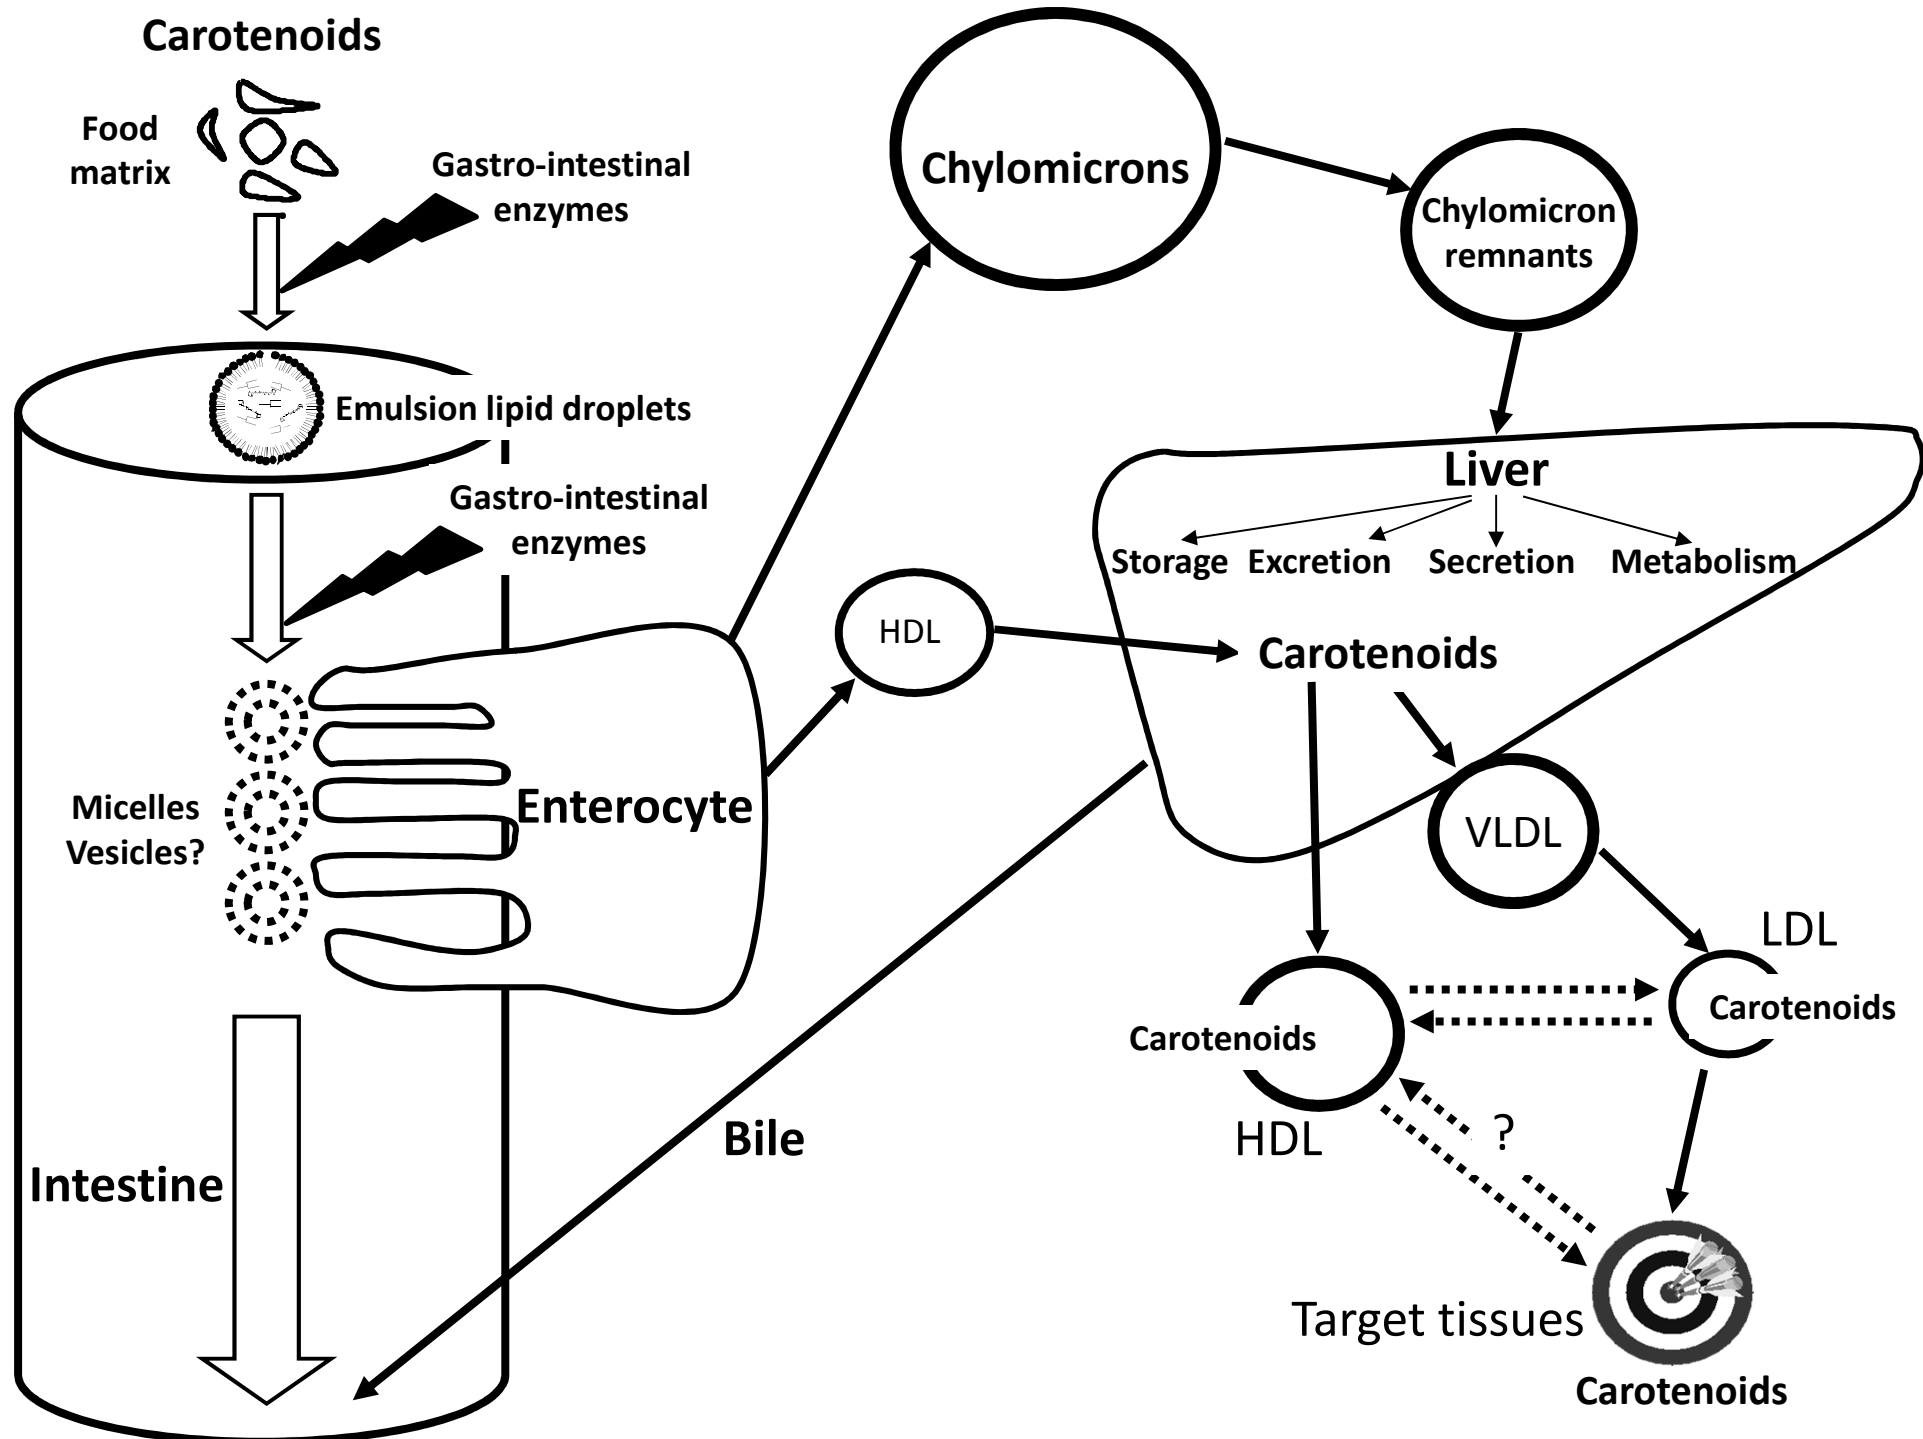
Carotenoids

Food matrix

Gastro-intestinal enzymes

Chylomicrons

Chylomicron remnants

Emulsion lipid droplets

Gastro-intestinal enzymes

Liver

Storage Excretion Secretion Metabolism

HDL

Carotenoids

Micelles Vesicles?

Enterocyte

VLDL

LDL

Carotenoids

Carotenoids

HDL

?

Bile

Intestine

Target tissues

Carotenoids